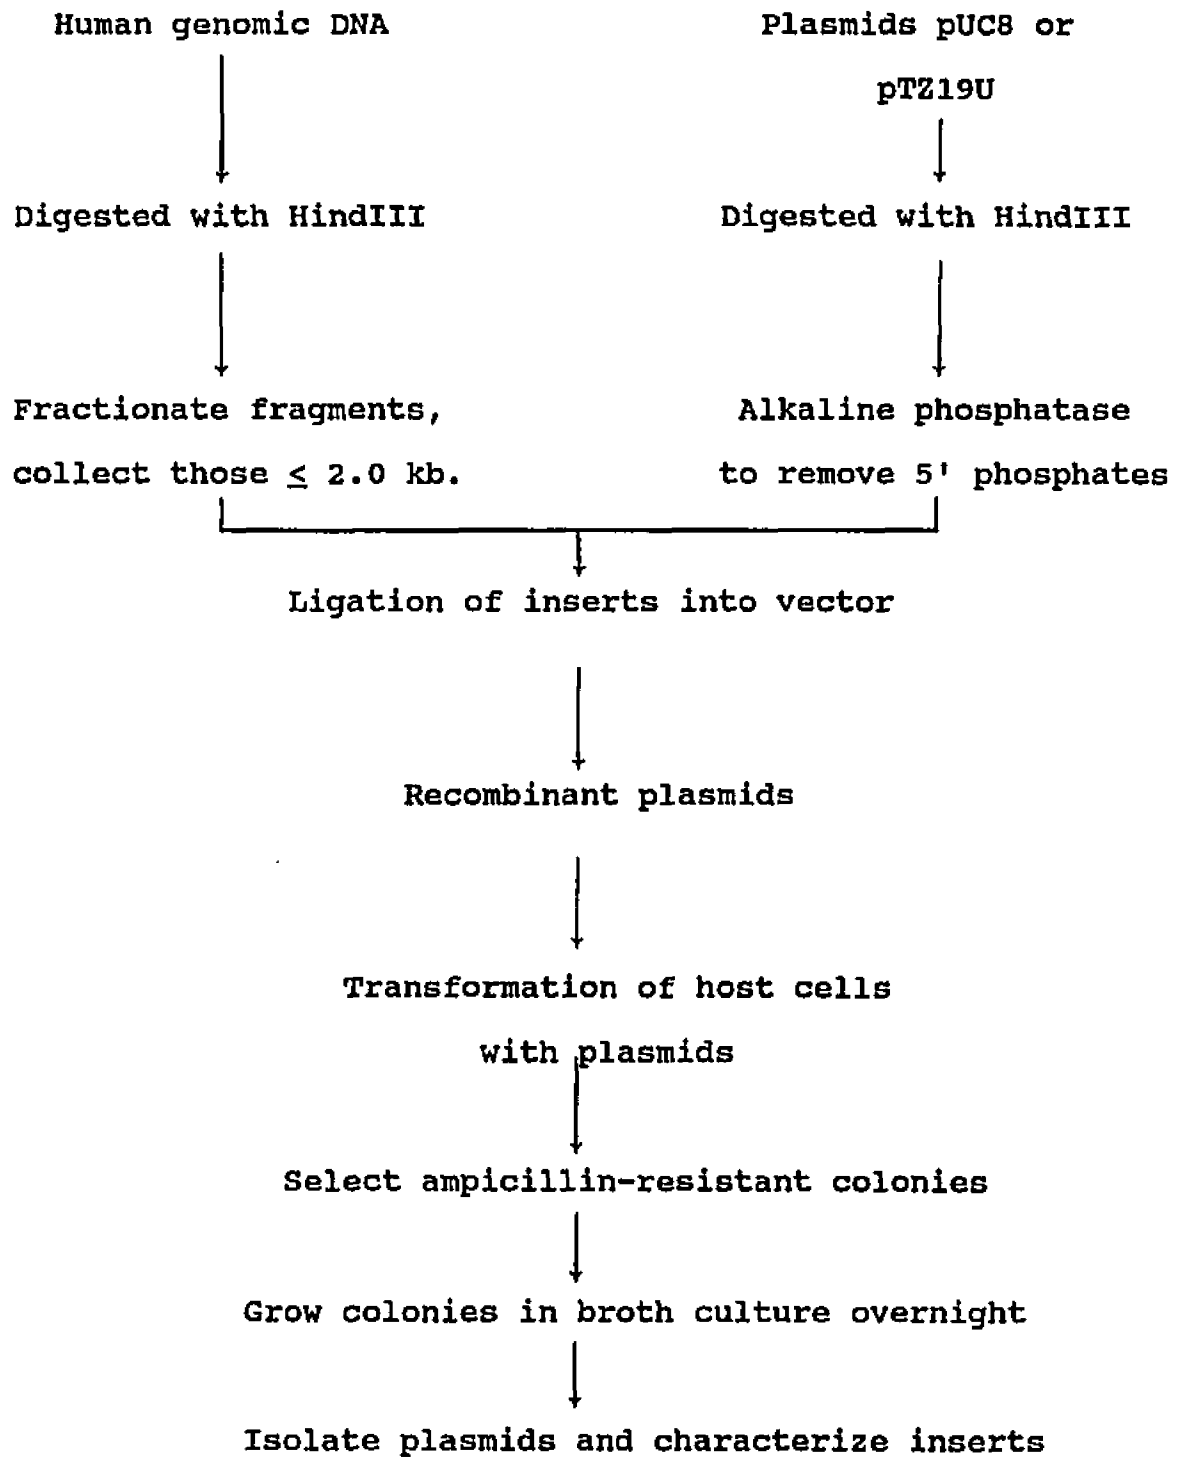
Human genomic DNA

Plasmids pUC8 or pTZ19U

Digested with HindIII

Digested with HindIII

Fractionate fragments, collect those $\leq$ 2.0 kb.

Alkaline phosphatase to remove 5' phosphates

Ligation of inserts into vector

Recombinant plasmids

Transformation of host cells with plasmids

Select ampicillin-resistant colonies

Grow colonies in broth culture overnight

Isolate plasmids and characterize inserts